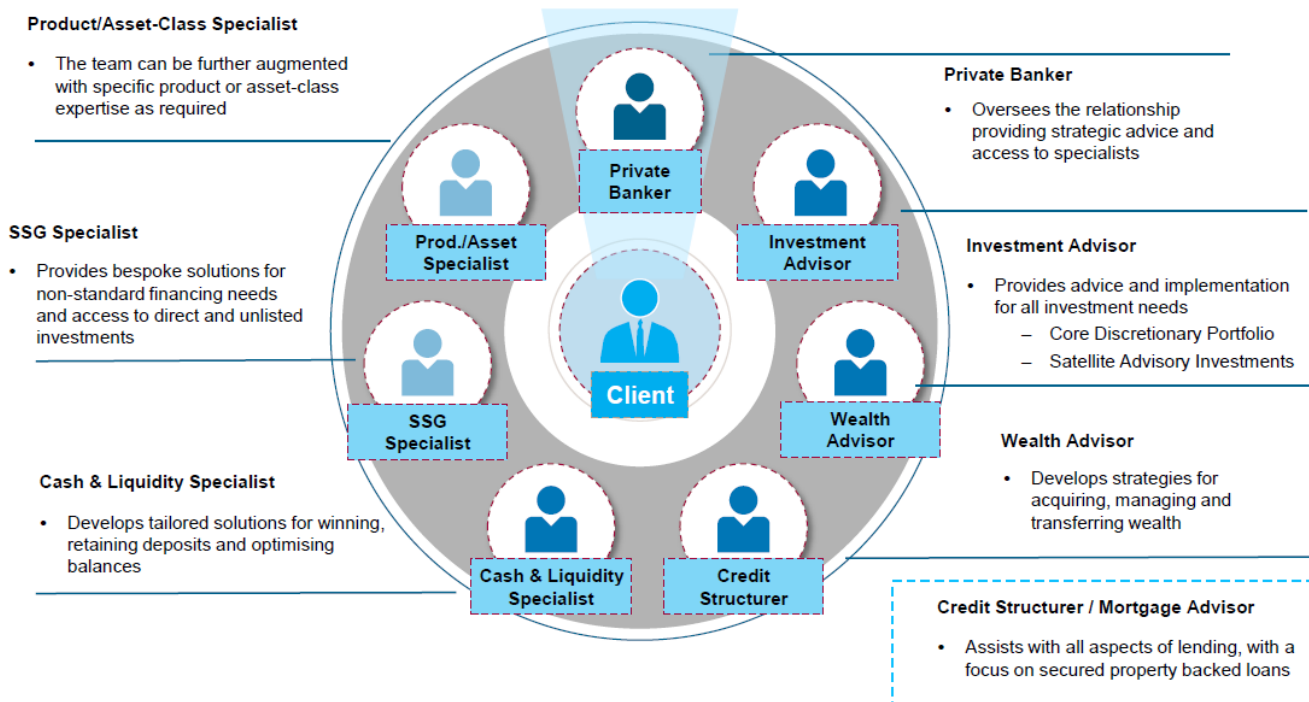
Product/Asset-Class Specialist

- The team can be further augmented with specific product or asset-class expertise as required

SSG Specialist

- Provides bespoke solutions for non-standard financing needs and access to direct and unlisted investments

Cash & Liquidity Specialist

- Develops tailored solutions for winning, retaining deposits and optimising balances

Private Banker

Prod./Asset Specialist

Investment Advisor

Client

SSG Specialist

Wealth Advisor

Cash & Liquidity Specialist

Credit Structurer

Private Banker

- Oversees the relationship providing strategic advice and access to specialists

Investment Advisor

- Provides advice and implementation for all investment needs
  – Core Discretionary Portfolio
  – Satellite Advisory Investments

Wealth Advisor

- Develops strategies for acquiring, managing and transferring wealth

Credit Structurer / Mortgage Advisor

- Assists with all aspects of lending, with a focus on secured property backed loans